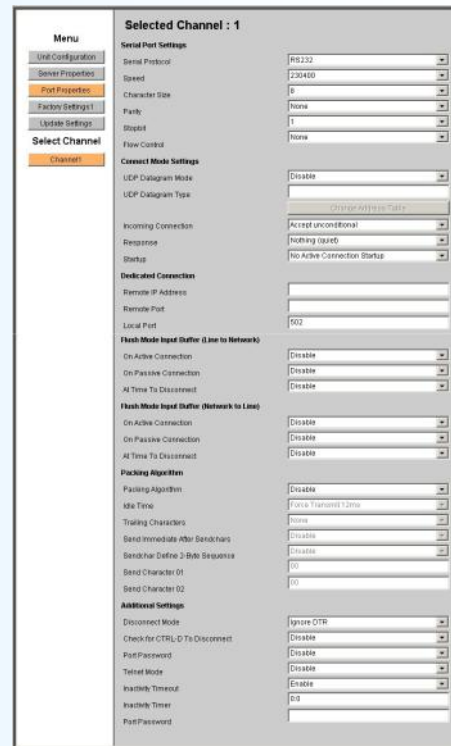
Menu

Unit Configuration

Server Properties

Port Properties

Factory Settings1

Update Settings

Select Channel

Channel1

Selected Channel : 1

Serial Port Settings

| | |
|---|---|
| Serial Protocol | RS232 |
| Speed | 230400 |
| Character Size | 8 |
| Parity | None |
| Stopbit | 1 |
| Flow Control | None |

Connect Mode Settings

| | |
|---|---|
| UDP Datagram Mode | Disable |
| UDP Datagram Type | |
| | Change Address Table |
| Incoming Connection | Accept unconditional |
| Response | Nothing (quiet) |
| Startup | No Active Connection Startup |

Dedicated Connection

| | |
|---|---|
| Remote IP Address | |
| Remote Port | |
| Local Port | 502 |

Flush Mode Input Buffer (Line to Network)

| | |
|---|---|
| On Active Connection | Disable |
| On Passive Connection | Disable |
| At Time To Disconnect | Disable |

Flush Mode Input Buffer (Network to Line)

| | |
|---|---|
| On Active Connection | Disable |
| On Passive Connection | Disable |
| At Time To Disconnect | Disable |

Packing Algorithm

| | |
|---|---|
| Packing Algorithm | Disable |
| Idle Time | Force Transmit 12ms |
| Trailing Characters | None |
| Send Immediate After Sendchars | Disable |
| Sendchar Define 2-Byte Sequence | Disable |
| Send Character 01 | 00 |
| Send Character 02 | 00 |

Additional Settings

| | |
|---|---|
| Disconnect Mode | Ignore DTR |
| Check for CTRL-D To Disconnect | Disable |
| Port Password | Disable |
| Telnet Mode | Disable |
| Inactivity Timeout | Enable |
| Inactivity Timer | 0:0 |
| Port Password | |